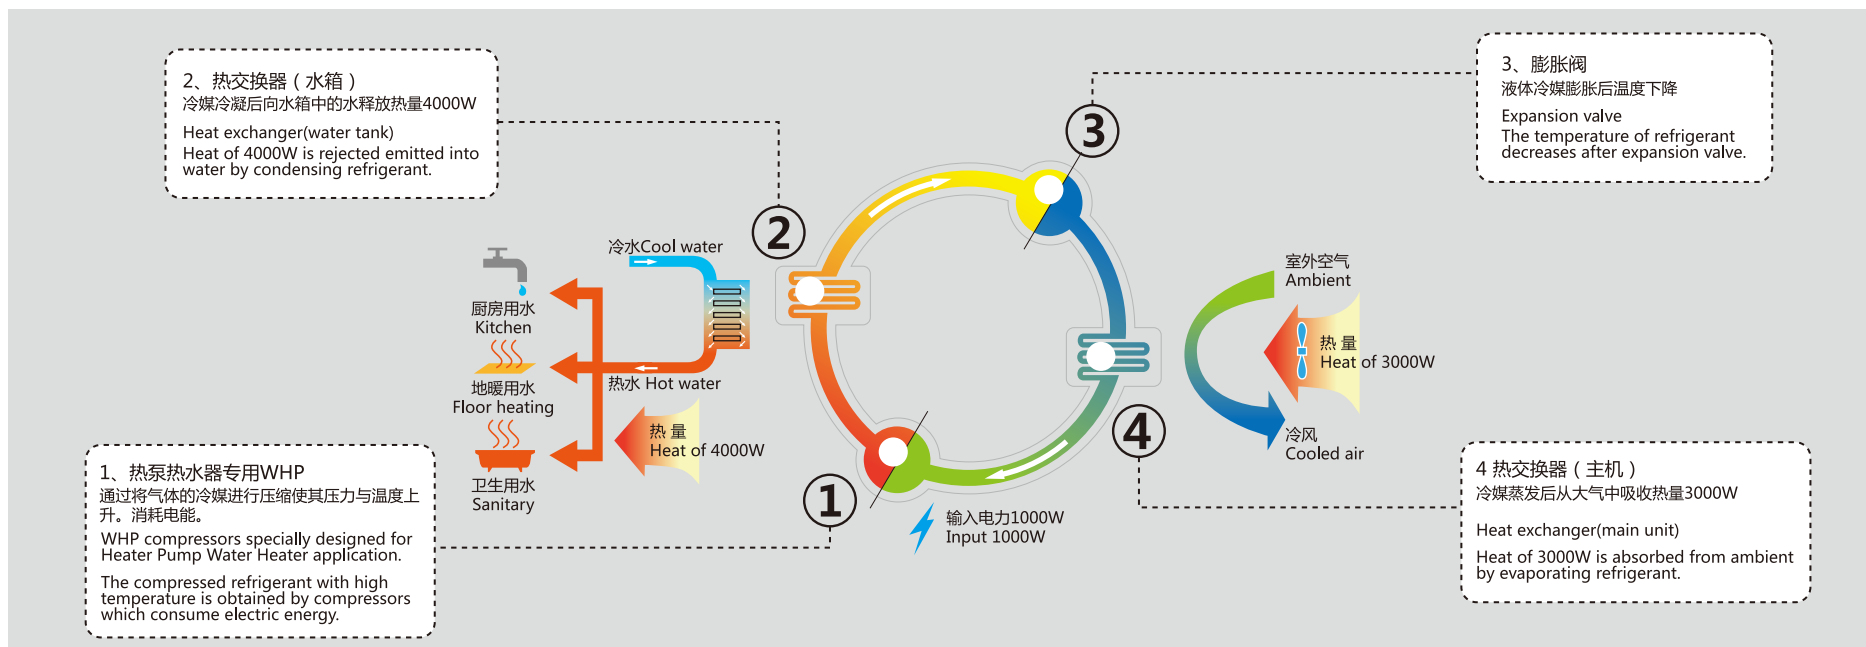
2、热交换器（水箱）
冷媒冷凝后向水箱中的水释放热量4000W

Heat exchanger(water tank)
Heat of 4000W is rejected emitted into water by condensing refrigerant.

3、膨胀阀
液体冷媒膨胀后温度下降

Expansion valve
The temperature of refrigerant decreases after expansion valve.

3

2

冷水Cool water

厨房用水
Kitchen

地暖用水
Floor heating

卫生用水
Sanitary

热水 Hot water

热 量
Heat of 4000W

室外空气
Ambient

热 量
Heat of 3000W

冷风
Cooled air

4

1

输入电力1000W
Input 1000W

1、热泵热水器专用WHP
通过将气体的冷媒进行压缩使其压力与温度上升。消耗电能。

WHP compressors specially designed for Heater Pump Water Heater application.

The compressed refrigerant with high temperature is obtained by compressors which consume electric energy.

4 热交换器（主机）
冷媒蒸发后从大气中吸收热量3000W

Heat exchanger(main unit)

Heat of 3000W is absorbed from ambient by evaporating refrigerant.